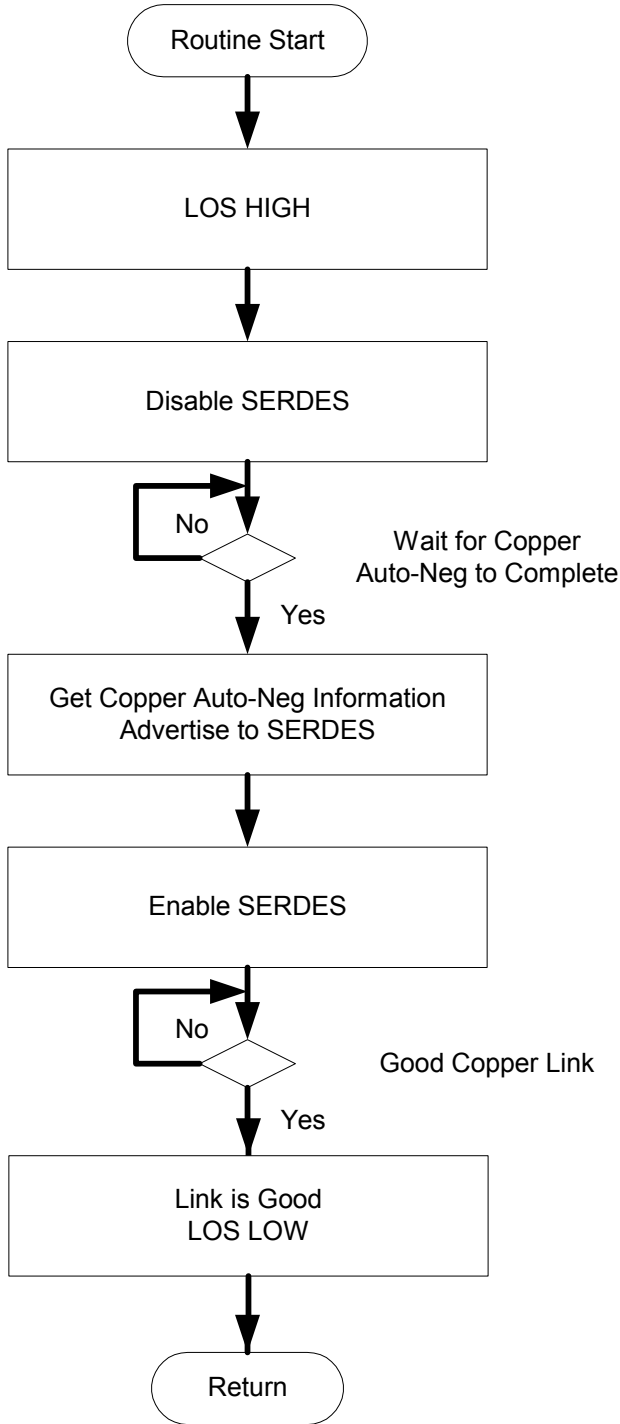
Routine Start

LOS HIGH

Disable SERDES

No

Wait for Copper Auto-Neg to Complete

Yes

Get Copper Auto-Neg Information Advertise to SERDES

Enable SERDES

No

Good Copper Link

Yes

Link is Good
LOS LOW

Return